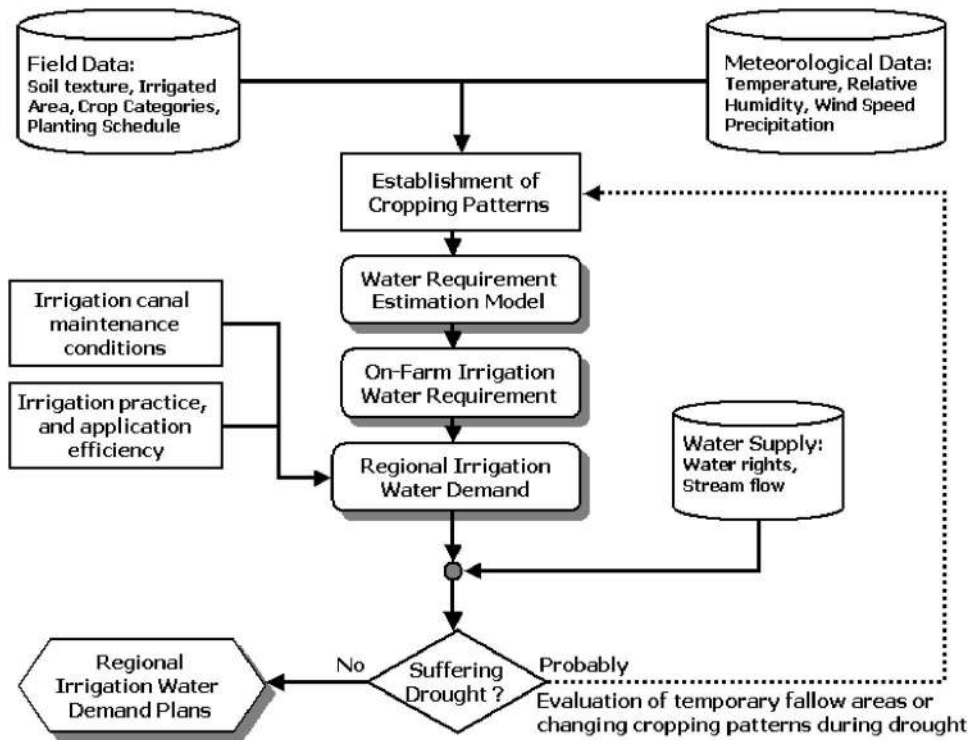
Field Data:
Soil texture, Irrigated Area, Crop Categories, Planting Schedule

Meteorological Data:
Temperature, Relative Humidity, Wind Speed Precipitation

Establishment of Cropping Patterns

Water Requirement Estimation Model

Irrigation canal maintenance conditions

On-Farm Irrigation Water Requirement

Irrigation practice, and application efficiency

Regional Irrigation Water Demand

Water Supply:
Water rights, Stream flow

Regional Irrigation Water Demand Plans

No

Suffering Drought ?

Probably

Evaluation of temporary fallow areas or changing cropping patterns during drought